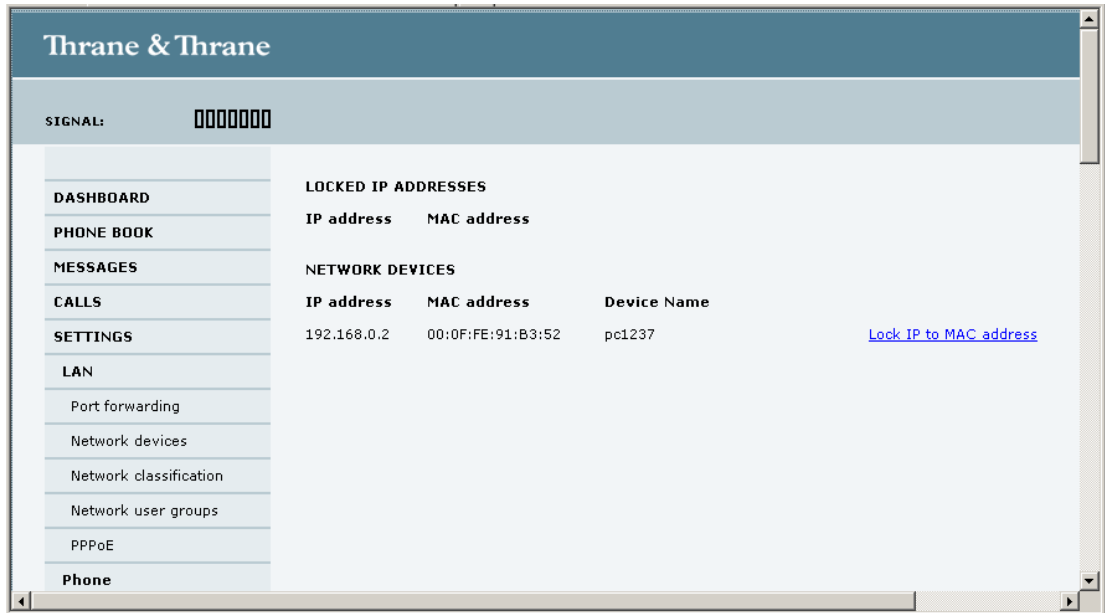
Thrane & Thrane

SIGNAL:

DASHBOARD
PHONE BOOK
MESSAGES
CALLS
SETTINGS
LAN
Port forwarding
Network devices
Network classification
Network user groups
PPPoE
Phone

LOCKED IP ADDRESSES

IP address MAC address

NETWORK DEVICES

| IP address | MAC address | Device Name | |
|---|---|---|---|
| 192.168.0.2 | 00:0F:FE:91:B3:52 | pc1237 | Lock IP to MAC address |